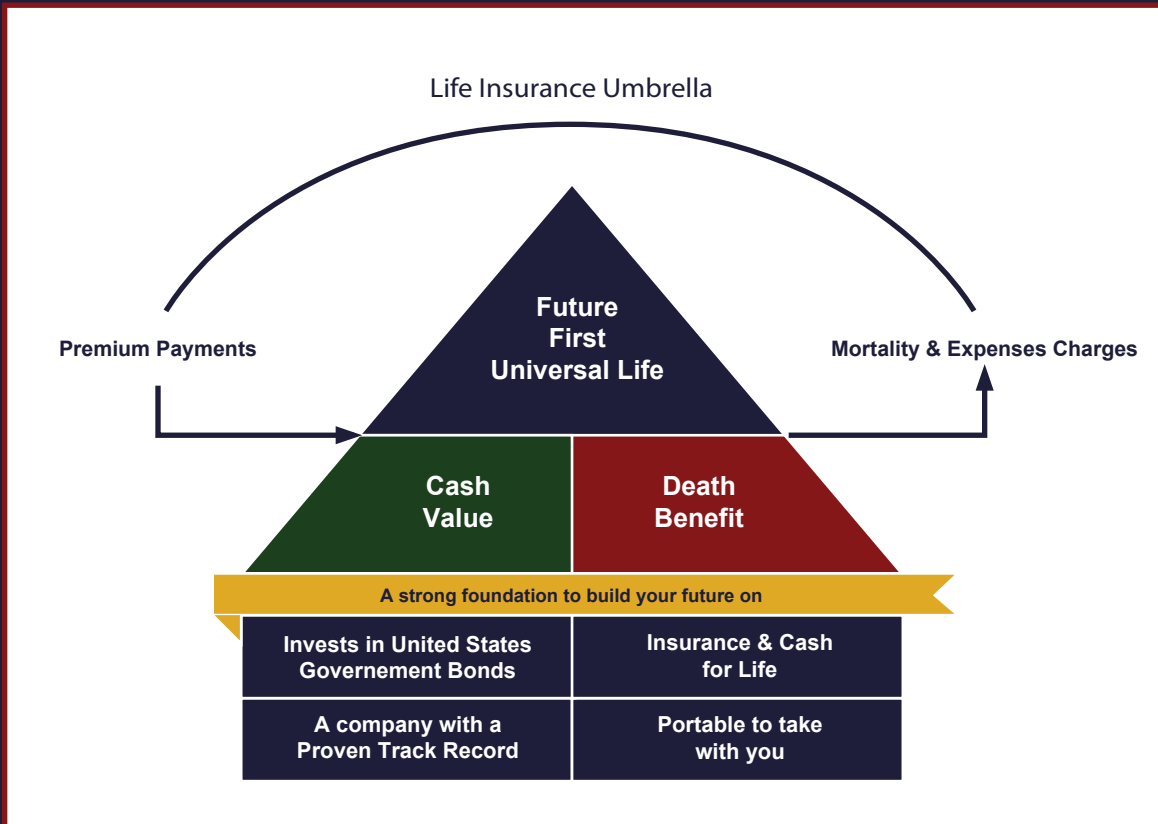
Life Insurance Umbrella

Premium Payments

Future First Universal Life

Mortality & Expenses Charges

Cash Value

Death Benefit

A strong foundation to build your future on

| Invests in United States Governement Bonds | Insurance & Cash for Life |
|---|---|
| A company with a Proven Track Record | Portable to take with you |